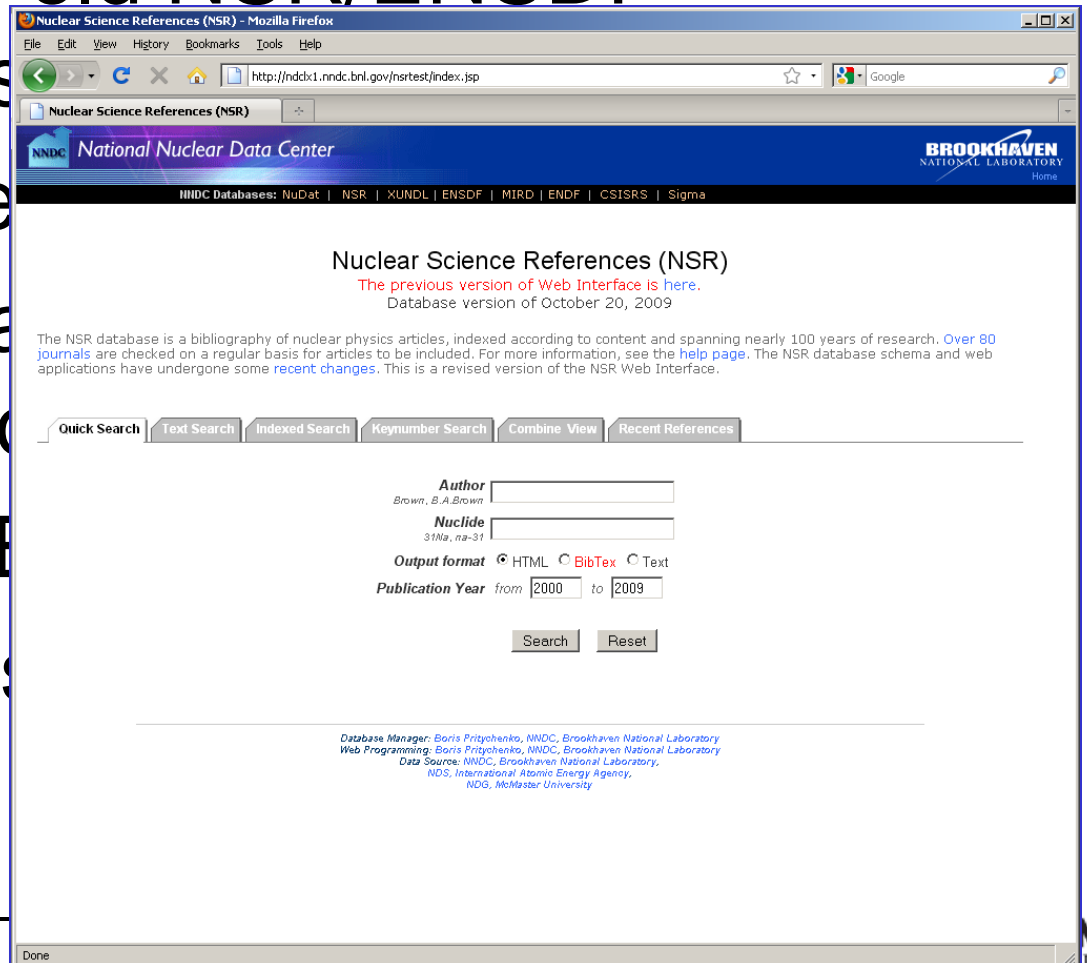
Nuclear Science References (NSR) - Mozilla Firefox

File Edit View History Bookmarks Tools Help

http://ndclx1.nndc.bnl.gov/nsrtest/index.jsp

Google

Nuclear Science References (NSR)

NNDC National Nuclear Data Center

BROOKHAVEN NATIONAL LABORATORY

Home

NNDC Databases: NuDat | NSR | XUNDL | ENSDF | MIRD | ENDF | CSISRS | Sigma

Nuclear Science References (NSR)

The previous version of Web Interface is here.

Database version of October 20, 2009

The NSR database is a bibliography of nuclear physics articles, indexed according to content and spanning nearly 100 years of research. Over 80 journals are checked on a regular basis for articles to be included. For more information, see the help page. The NSR database schema and web applications have undergone some recent changes. This is a revised version of the NSR Web Interface.

Quick Search | Text Search | Indexed Search | Keynumber Search | Combine View | Recent References

Author
Brown, B.A.Brown

Nuclide
31Na, na-31

Output format HTML BibTex Text

Publication Year from 2000 to 2009

Search Reset

Database Manager: Boris Pritychenko, NNDC, Brookhaven National Laboratory
Web Programming: Boris Pritychenko, NNDC, Brookhaven National Laboratory
Data Source: NNDC, Brookhaven National Laboratory,
NDS, International Atomic Energy Agency,
NDG, McMaster University

Done